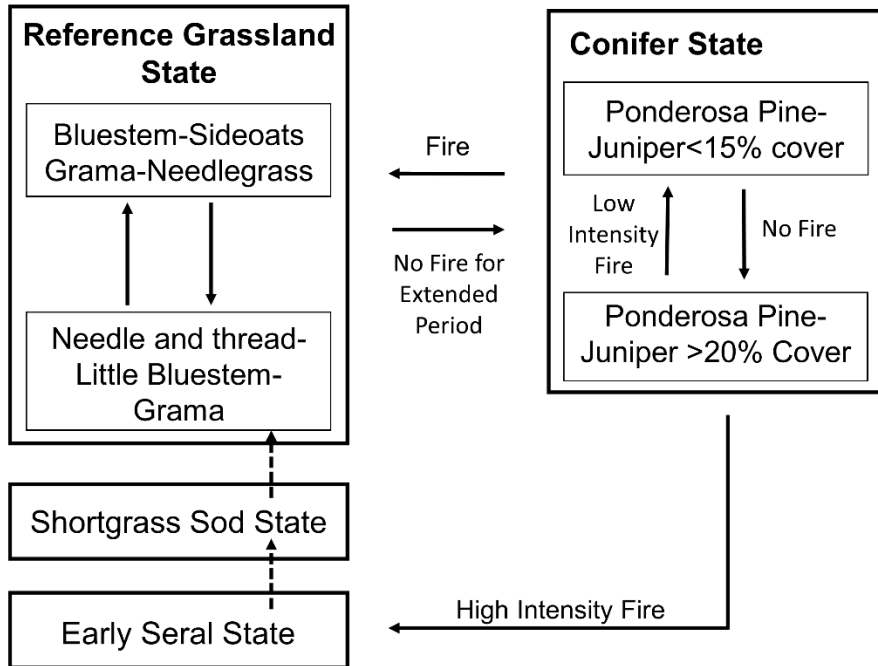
Reference Grassland State

Bluestem-Sideoats Grama-Needlegrass

Needle and thread-Little Bluestem-Grama

Fire

No Fire for Extended Period

Conifer State

Ponderosa Pine-Juniper<15% cover

Low Intensity Fire

No Fire

Ponderosa Pine-Juniper >20% Cover

Shortgrass Sod State

Early Seral State

High Intensity Fire